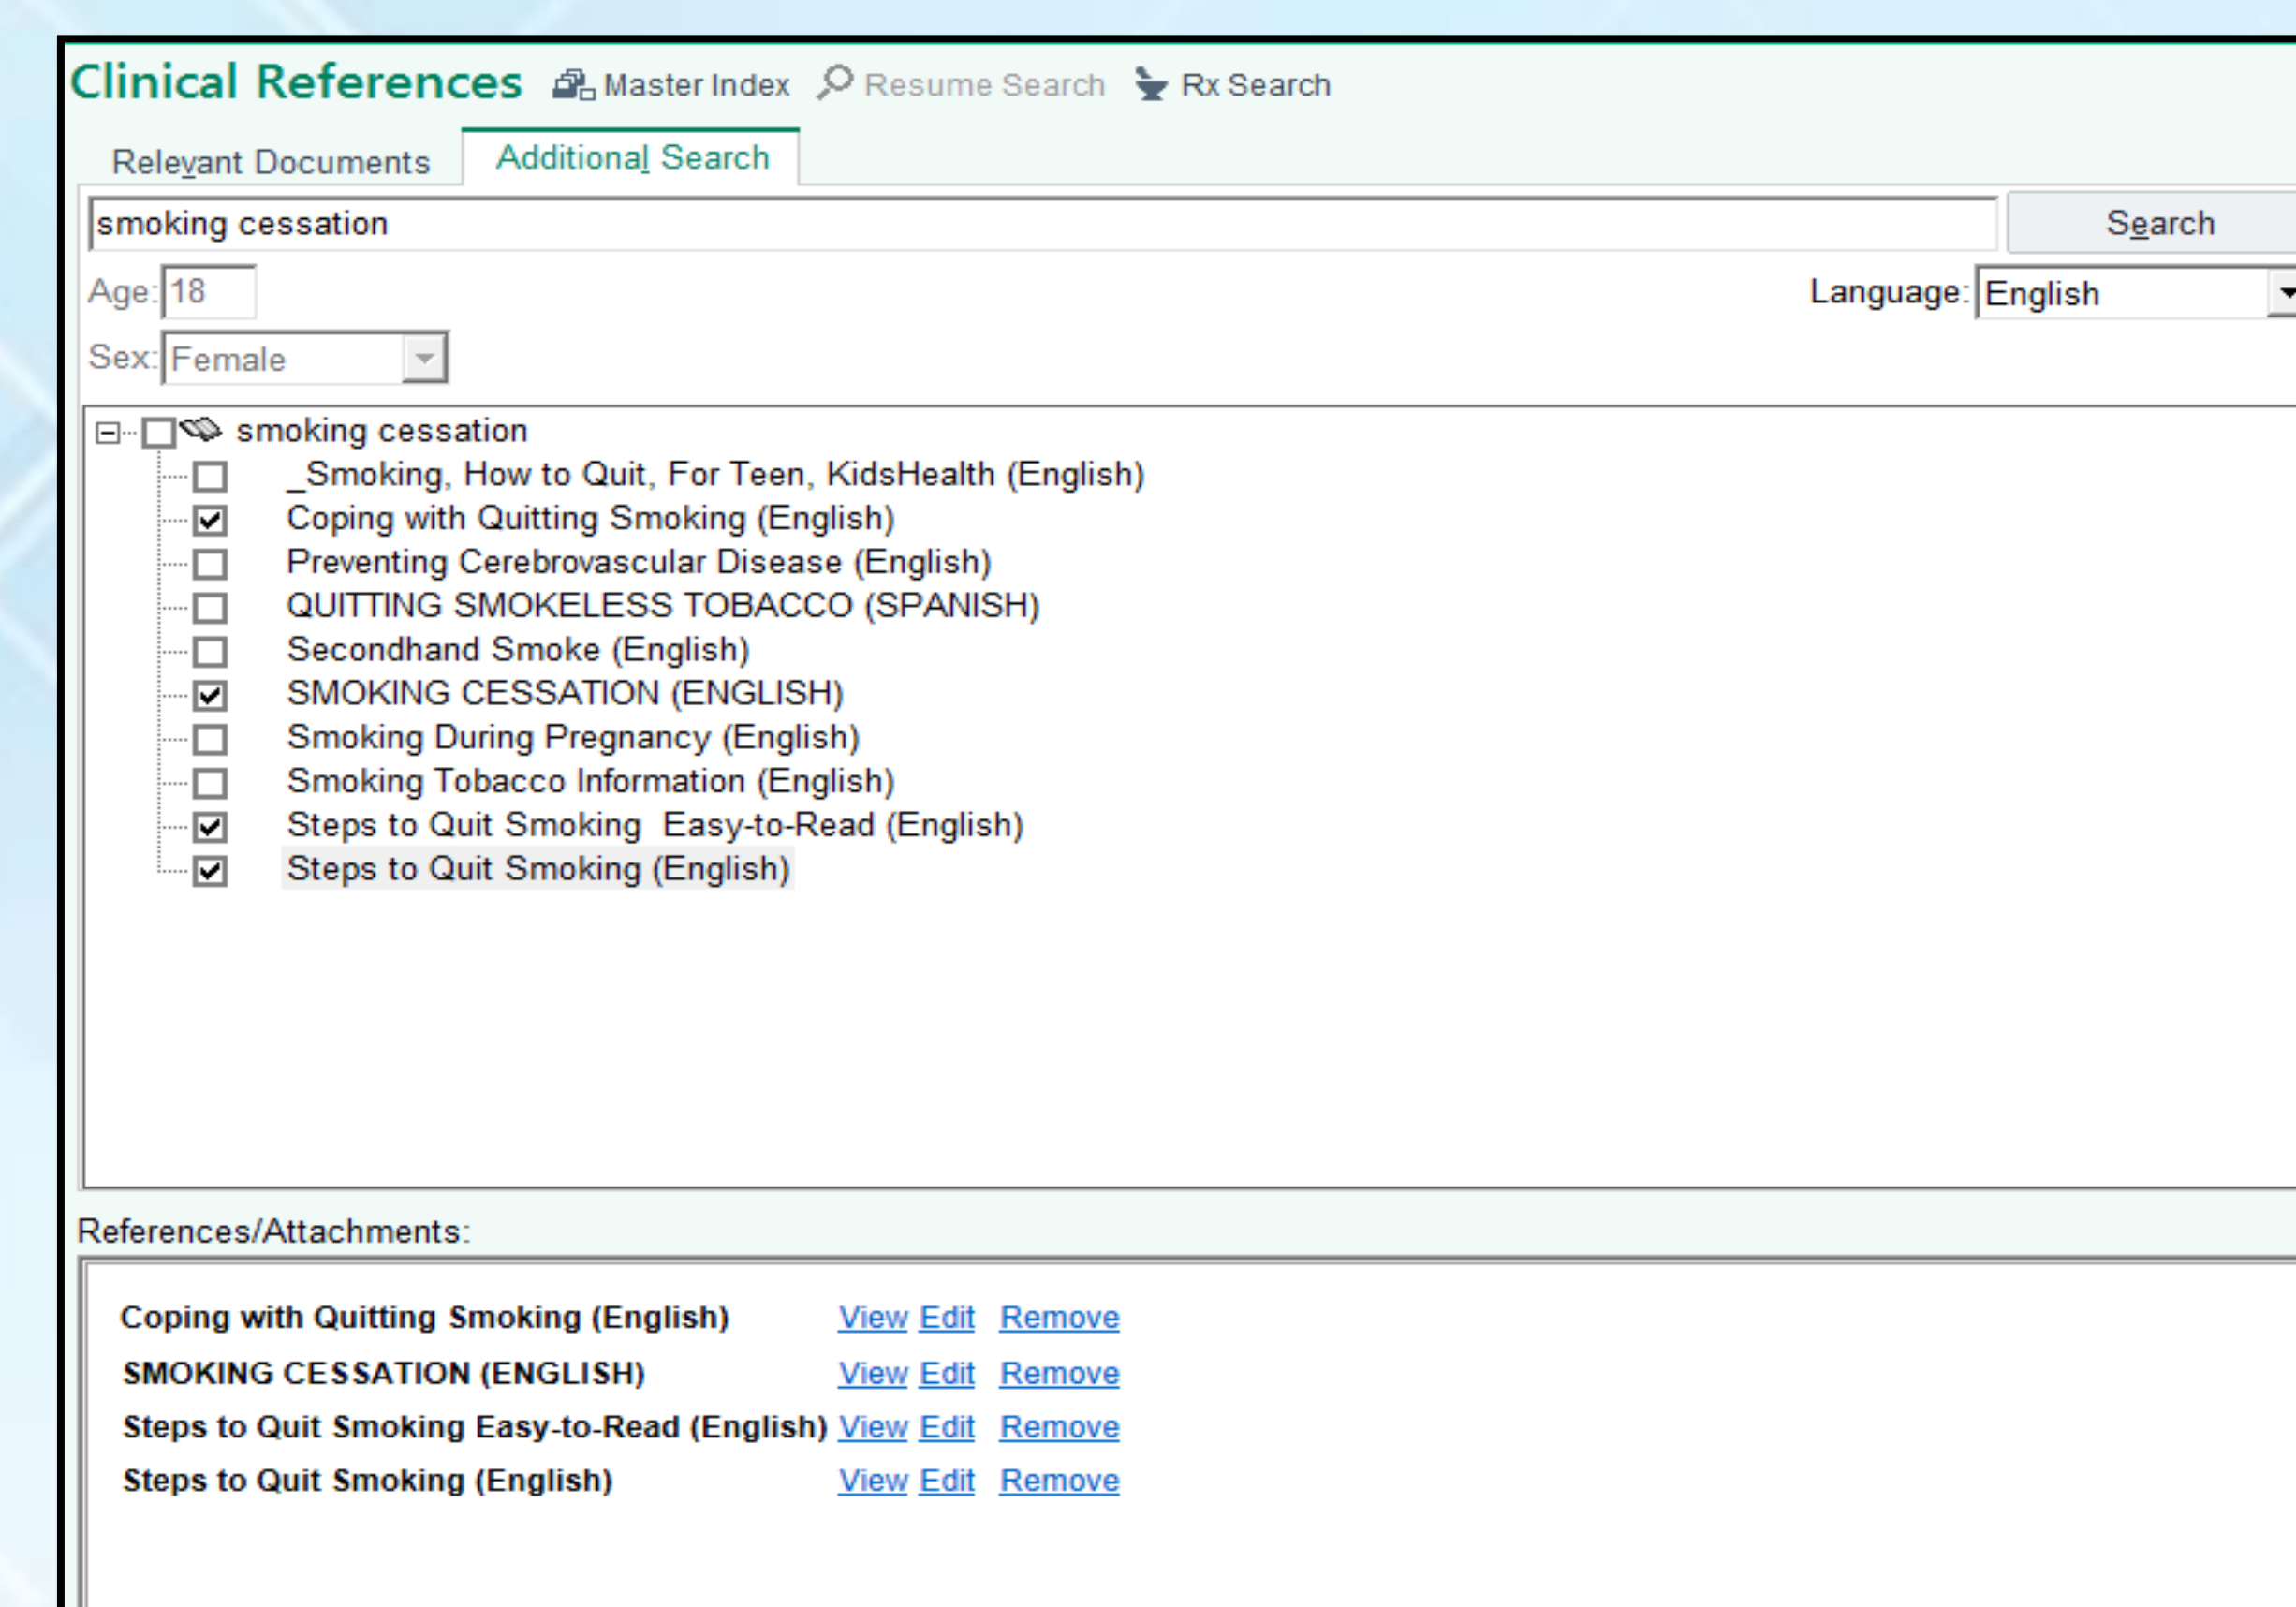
Clinical References Master Index Resume Search Rx Search

Relevant Documents Additional Search

smoking cessation

Search

Age: 18

Language: English

Sex: Female

smoking cessation
_Smoking, How to Quit, For Teen, KidsHealth (English)
Coping with Quitting Smoking (English)
Preventing Cerebrovascular Disease (English)
QUITTING SMOKELESS TOBACCO (SPANISH)
Secondhand Smoke (English)
SMOKING CESSATION (ENGLISH)
Smoking During Pregnancy (English)
Smoking Tobacco Information (English)
Steps to Quit Smoking Easy-to-Read (English)
Steps to Quit Smoking (English)

References/Attachments:

Coping with Quitting Smoking (English) View Edit Remove
SMOKING CESSATION (ENGLISH) View Edit Remove
Steps to Quit Smoking Easy-to-Read (English) View Edit Remove
Steps to Quit Smoking (English) View Edit Remove